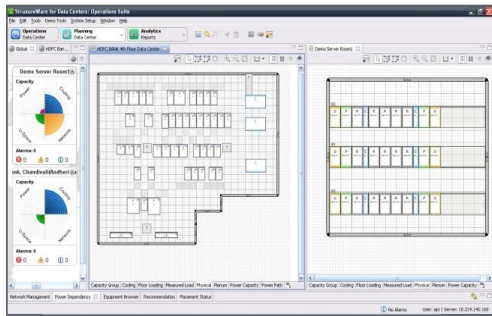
StruxureWare for Data Centers: Operations Suite

File Edit Tools Demo Tools System Setup Window Help

Operations Data Center

Planning Data Center

Analytics Reports

Global

HDFC Ban...

HDFC BANK 4th Floor Data Center

Demo Server Room

Demo Server Room1

Capacity

Power

Cooling

Network

U-Space

Alarms 0

0 0 0

ank, Chandivali(Andheri)

Capacity

Power

Cooling

Network

U-Space

Alarms 0

Capacity Group Cooling Floor Loading Measured Load Physical Plenum Power Capacity Power Path

Capacity Group Cooling Floor Loading Measured Load Physical Plenum Power Capacity

Network Management Power Dependency Equipment Browser Recommendation Placement Status

No Alarms User: apc | Server: 10.219.140.100